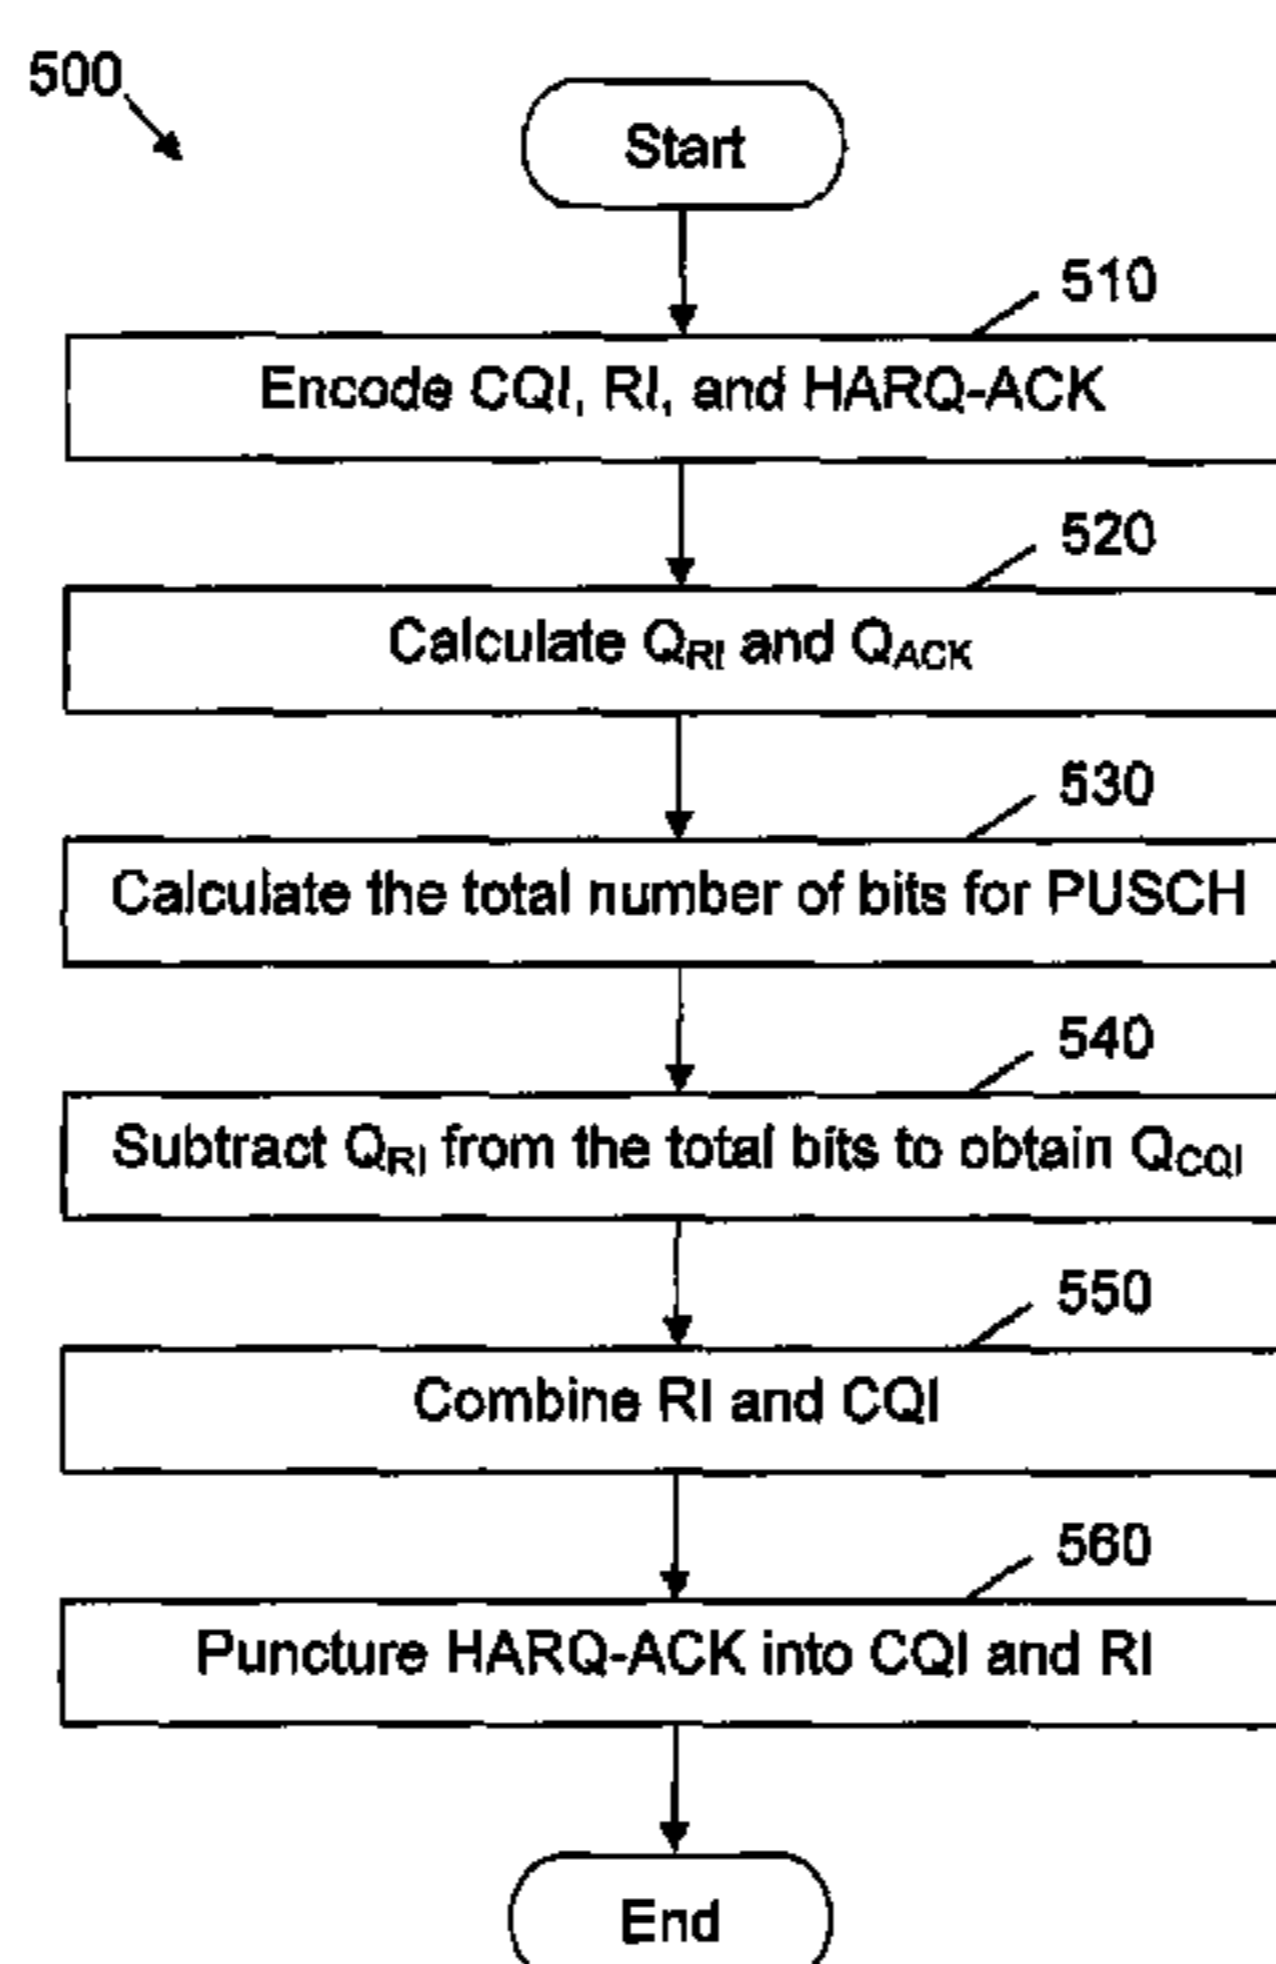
500

Start

510

Encode CQI, RI, and HARQ-ACK

520

Calculate $Q_{RI}$ and $Q_{ACK}$

530

Calculate the total number of bits for PUSCH

540

Subtract $Q_{RI}$ from the total bits to obtain $Q_{CQI}$

550

Combine RI and CQI

560

Puncture HARQ-ACK into CQI and RI

End